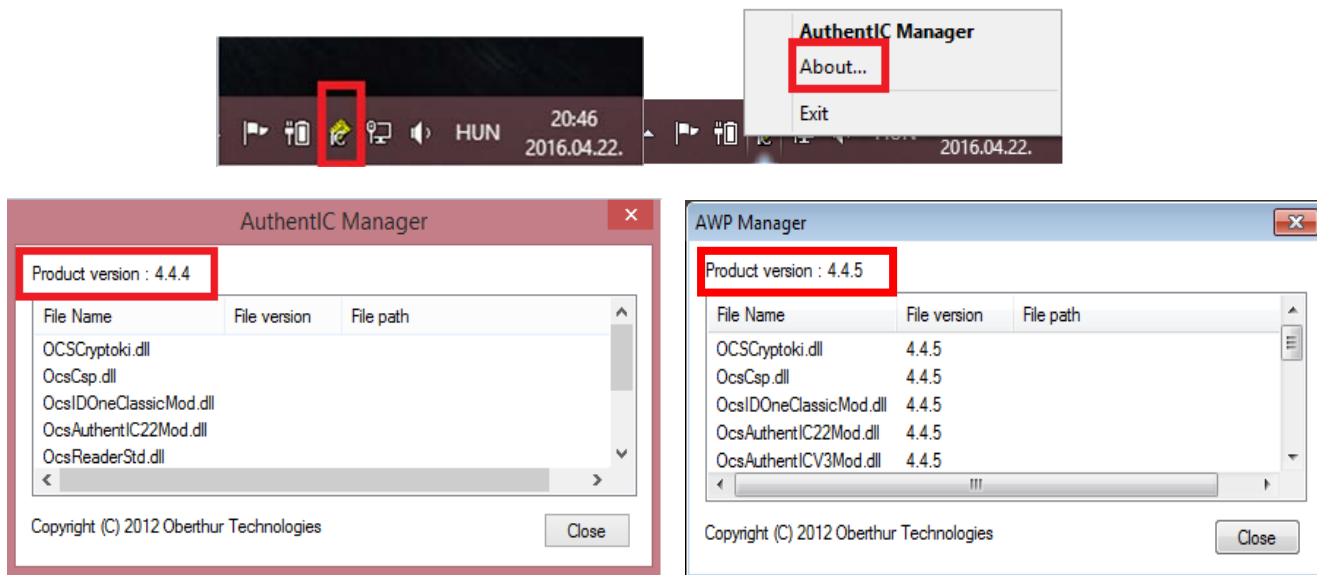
HUN 20:46 2016.04.22.

AuthentIC Manager
About...
Exit

2016.04.22.

AuthentIC Manager

Product version : 4.4.4

| File Name | File version | File path |
|---|---|---|
| OCSCryptoki.dll | | |
| OcsCsp.dll | | |
| OcsIDOneClassicMod.dll | | |
| OcsAuthentIC22Mod.dll | | |
| OcsReaderStd.dll | | |

Copyright (C) 2012 Oberthur Technologies

Close

AWP Manager

Product version : 4.4.5

| File Name | File version | File path |
|---|---|---|
| OCSCryptoki.dll | 4.4.5 | |
| OcsCsp.dll | 4.4.5 | |
| OcsIDOneClassicMod.dll | 4.4.5 | |
| OcsAuthentIC22Mod.dll | 4.4.5 | |
| OcsAuthentICV3Mod.dll | 4.4.5 | |

Copyright (C) 2012 Oberthur Technologies

Close